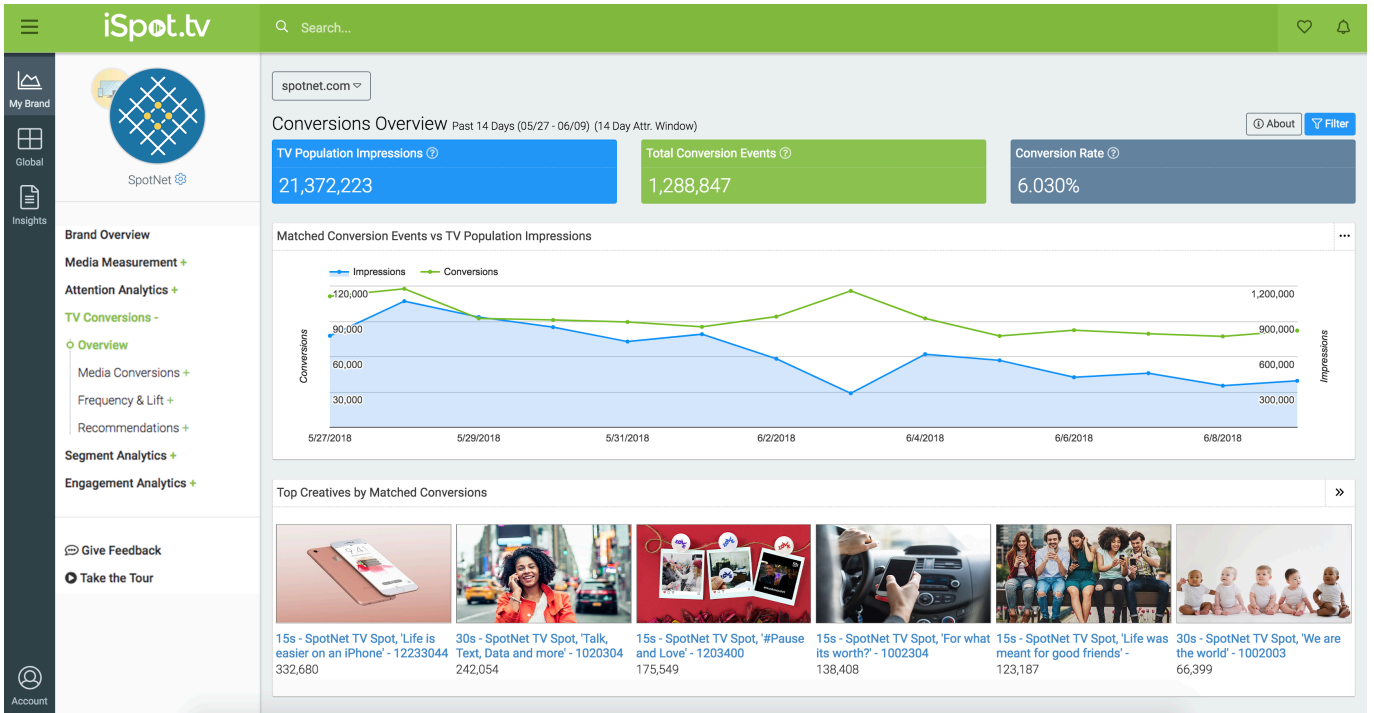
iSpot.tv

Search...

My Brand

Global

Insights

Account

SpotNet

Brand Overview
Media Measurement +
Attention Analytics +
TV Conversions -
Overview
Media Conversions +
Frequency & Lift +
Recommendations +
Segment Analytics +
Engagement Analytics +

Give Feedback
Take the Tour

spotnet.com

Conversions Overview Past 14 Days (05/27 - 06/09) (14 Day Attr. Window)

About
Filter

TV Population Impressions
21,372,223

Total Conversion Events
1,288,847

Conversion Rate
6.030%

Matched Conversion Events vs TV Population Impressions

Impressions
Conversions

120,000
90,000
60,000
30,000
Conversions

1,200,000
900,000
600,000
300,000
Impressions

5/27/2018
5/29/2018
5/31/2018
6/2/2018
6/4/2018
6/6/2018
6/8/2018

Top Creatives by Matched Conversions

15s - SpotNet TV Spot, 'Life is easier on an iPhone' - 12233044
332,680

30s - SpotNet TV Spot, 'Talk, Text, Data and more' - 1020304
242,054

15s - SpotNet TV Spot, '#Pause and Love' - 1203400
175,549

15s - SpotNet TV Spot, 'For what its worth?' - 1002304
138,408

15s - SpotNet TV Spot, 'Life was meant for good friends' -
123,187

30s - SpotNet TV Spot, 'We are the world' - 1002003
66,399